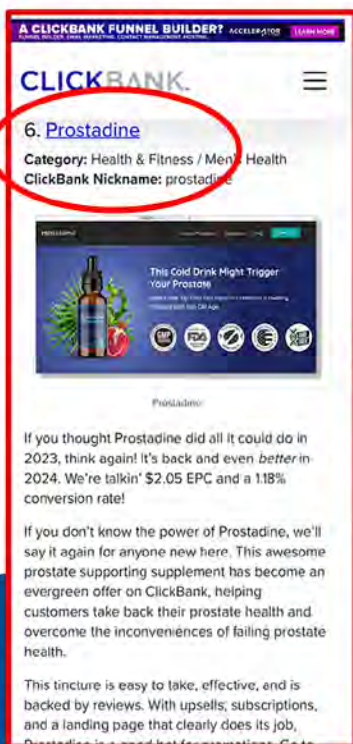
A CLICKBANK FUNNEL BUILDER? ACCELERATOR LEARN MORE
FUNNEL BUILDER, EMAIL MARKETING, CONTACT MANAGEMENT, HOSTING

CLICKBANK.

6. Prostadine

Category: Health & Fitness / Men's Health
ClickBank Nickname: prostadine

PROSTADINE

This Cold Drink Might Trigger Your Prostate

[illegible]

Prostadine

If you thought Prostadine did all it could do in 2023, think again! It's back and even better in 2024. We're talkin' $2.05 EPC and a 1.18% conversion rate!

If you don't know the power of Prostadine, we'll say it again for anyone new here. This awesome prostate supporting supplement has become an evergreen offer on ClickBank, helping customers take back their prostate health and overcome the inconveniences of failing prostate health.

This tincture is easy to take, effective, and is backed by reviews. With upsells, subscriptions, and a landing page that clearly does its job, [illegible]